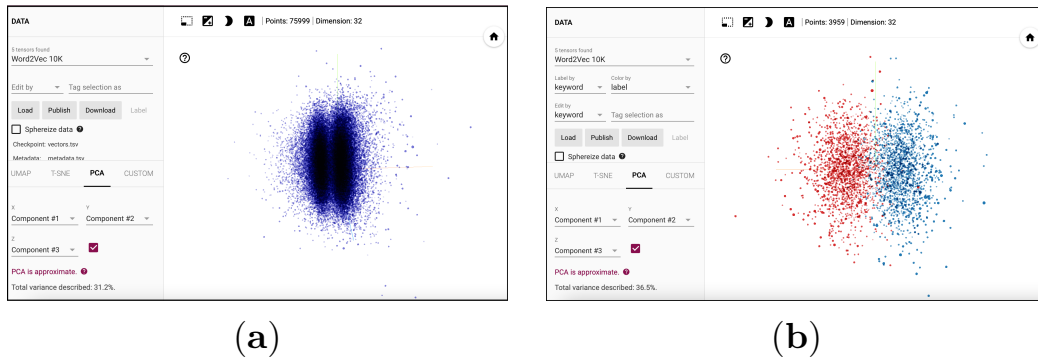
DATA

5 tensors found
Word2Vec 10K

Edit by
Tag selection as

Load Publish Download Label

Sphereize data

Checkpoint: vectors.tsv
Metadata: metadata.tsv

UMAP T-SNE PCA CUSTOM

X
Component #1
Y
Component #2
Z
Component #3

PCA is approximate.
Total variance described: 31.2%.

Points: 75999 | Dimension: 32

(a)

DATA

5 tensors found
Word2Vec 10K

Label by
keyword
Color by
label

Edit by
keyword
Tag selection as

Load Publish Download Label

Sphereize data

UMAP T-SNE PCA CUSTOM

X
Component #1
Y
Component #2
Z
Component #3

PCA is approximate.
Total variance described: 36.5%.

Points: 3959 | Dimension: 32

(b)